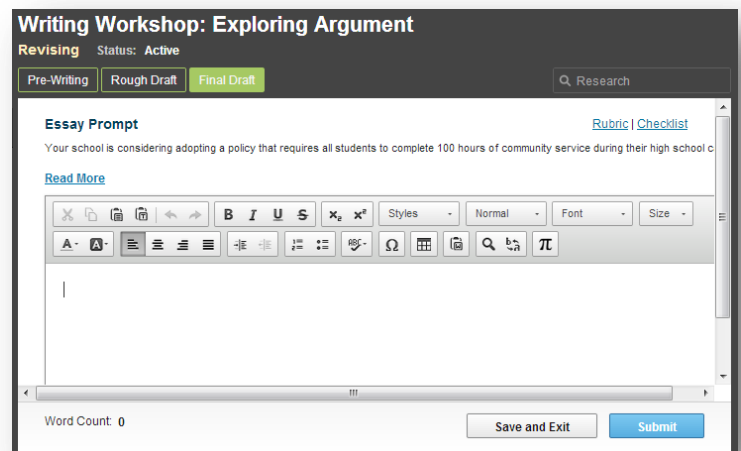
Writing Workshop: Exploring Argument
Revising Status: Active

Pre-Writing Rough Draft Final Draft

Research

Essay Prompt

Rubric | Checklist

Your school is considering adopting a policy that requires all students to complete 100 hours of community service during their high school c

Read More

Styles Normal Font Size

Word Count: 0

Save and Exit Submit